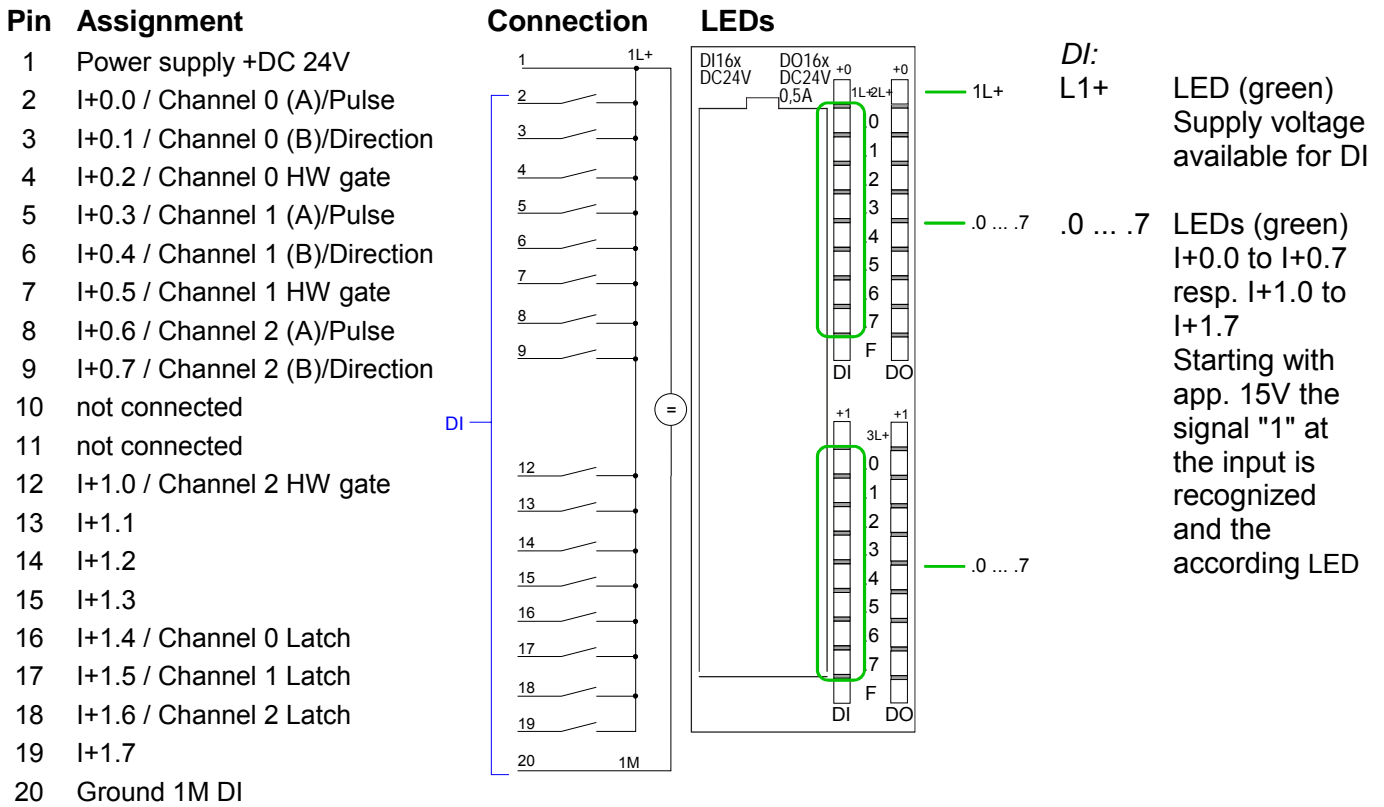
| Pin | Assignment |
|---|---|
| 1 | Power supply +DC 24V |
| 2 | I+0.0 / Channel 0 (A)/Pulse |
| 3 | I+0.1 / Channel 0 (B)/Direction |
| 4 | I+0.2 / Channel 0 HW gate |
| 5 | I+0.3 / Channel 1 (A)/Pulse |
| 6 | I+0.4 / Channel 1 (B)/Direction |
| 7 | I+0.5 / Channel 1 HW gate |
| 8 | I+0.6 / Channel 2 (A)/Pulse |
| 9 | I+0.7 / Channel 2 (B)/Direction |
| 10 | not connected |
| 11 | not connected |
| 12 | I+1.0 / Channel 2 HW gate |
| 13 | I+1.1 |
| 14 | I+1.2 |
| 15 | I+1.3 |
| 16 | I+1.4 / Channel 0 Latch |
| 17 | I+1.5 / Channel 1 Latch |
| 18 | I+1.6 / Channel 2 Latch |
| 19 | I+1.7 |
| 20 | Ground 1M DI |

Connection

1 1L+ 2 3 4 5 6 7 8 9 12 13 14 15 16 17 18 19 20 1M

DI

=

LEDs

DI16x DC24V DO16x DC24V 0,5A +0 +0 1L+ 2L+ 0 1 2 3 4 5 6 7 F DI DO +1 +1 3L+ 0 1 2 3 4 5 6 7 F DI DO

1L+

.0 ... .7

.0 ... .7

DI:
L1+ LED (green) Supply voltage available for DI

.0 ... .7 LEDs (green) I+0.0 to I+0.7 resp. I+1.0 to I+1.7 Starting with app. 15V the signal "1" at the input is recognized and the according LED